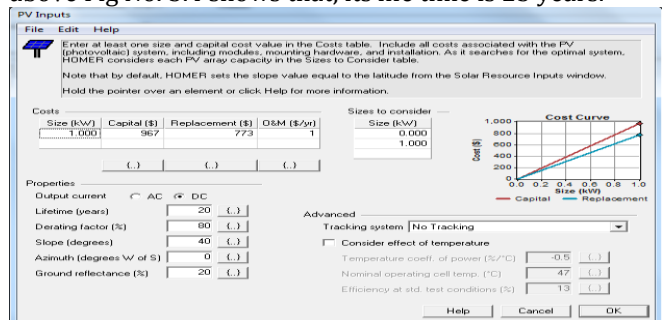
PV Inputs

File Edit Help

Enter at least one size and capital cost value in the Costs table. Include all costs associated with the PV (photovoltaic) system, including modules, mounting hardware, and installation. As it searches for the optimal system, HOMER considers each PV array capacity in the Sizes to Consider table.

Note that by default, HOMER sets the slope value equal to the latitude from the Solar Resource Inputs window.

Hold the pointer over an element or click Help for more information.

Costs

| Size (kW) | Capital ($) | Replacement ($) | O&M ($/yr) |
|---|---|---|---|
| 1.000 | 967 | 773 | 1 |

{..} {..} {..}

Sizes to consider

| Size (kW) |
|---|
| 0.000 |
| 1.000 |

Cost Curve

1,000
800
600
400
200
0

Cost ($)

0.0 0.2 0.4 0.6 0.8 1.0
Size (kW)

Capital Replacement

Properties

Output current AC DC

Lifetime (years) 20 {..}

Derating factor (%) 80 {..}

Slope (degrees) 40 {..}

Azimuth (degrees W of S) 0 {..}

Ground reflectance (%) 20 {..}

Advanced

Tracking system No Tracking

Consider effect of temperature

Temperature coeff. of power (%/°C) -0.5 {..}

Nominal operating cell temp. (°C) 47 {..}

Efficiency at std. test conditions (%) 13 {..}

Help Cancel OK